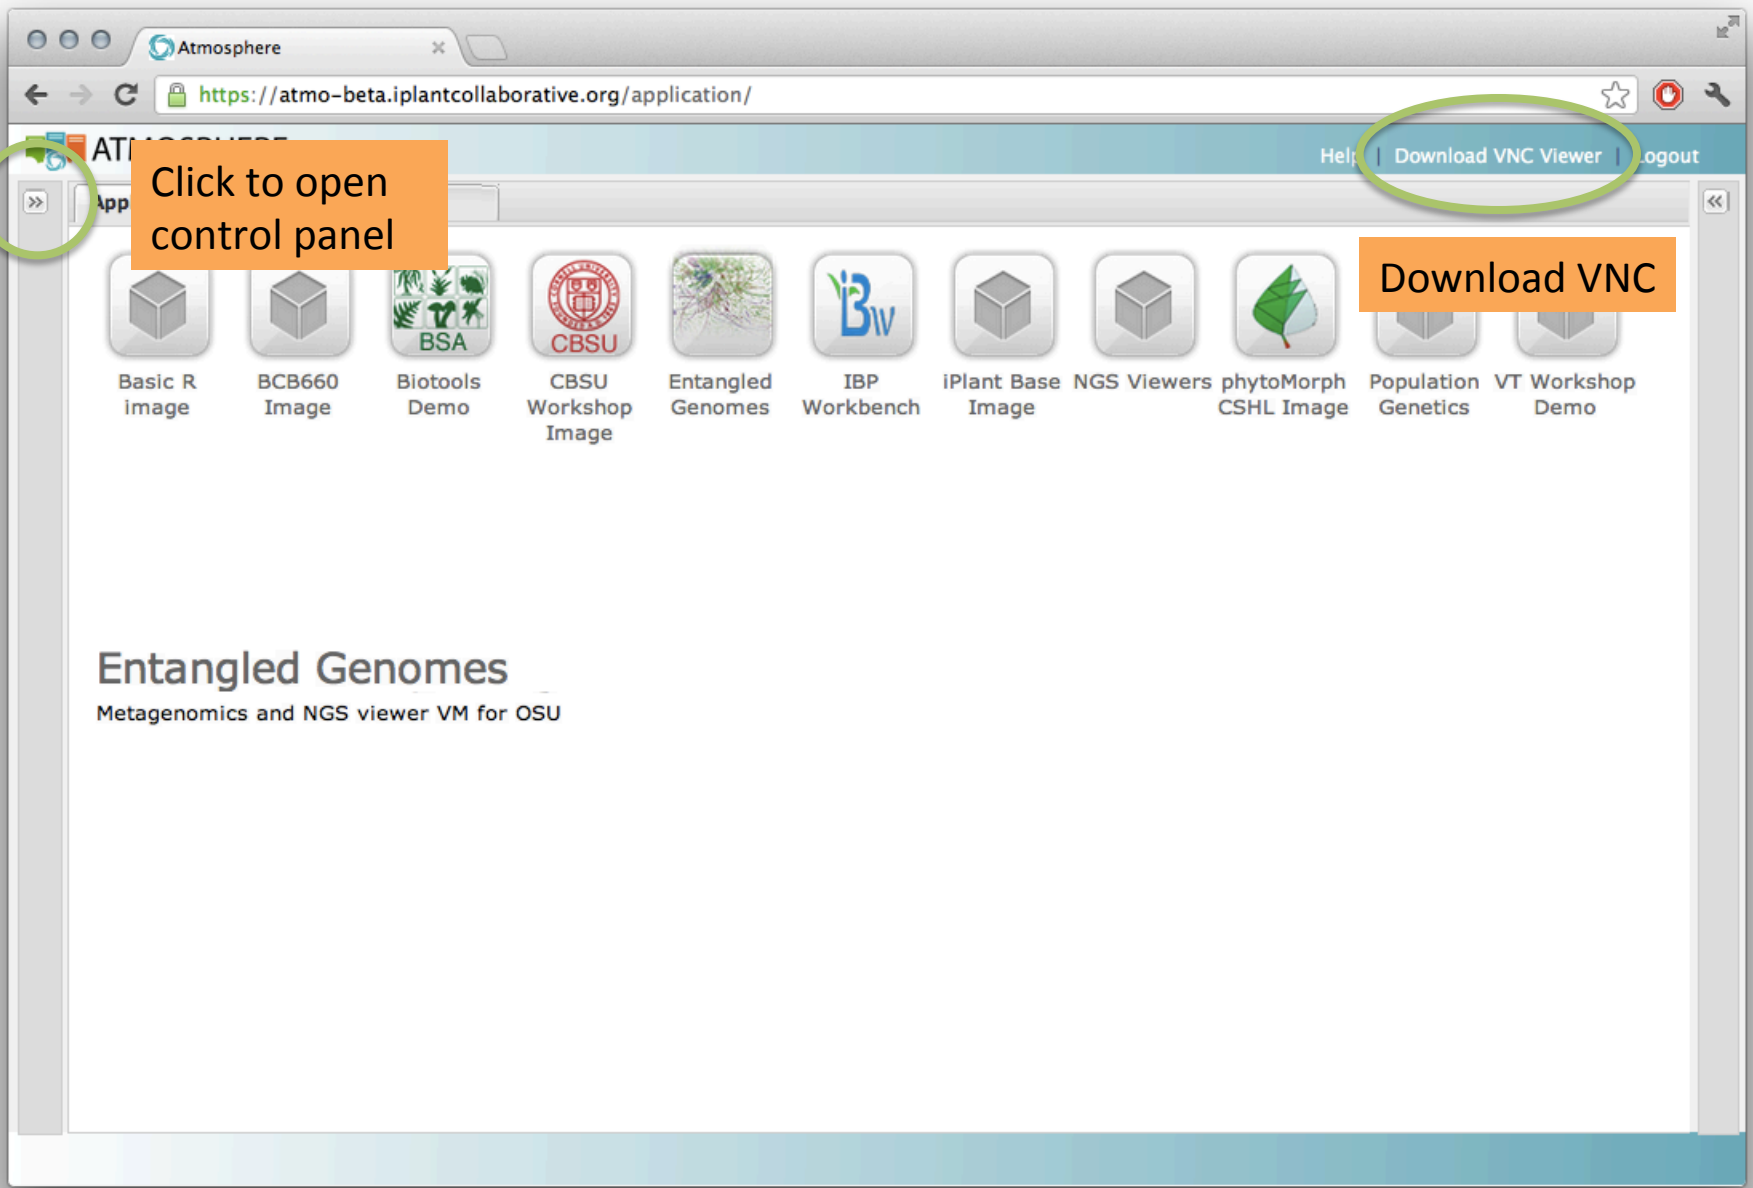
Atmosphere

https://atmo-beta.iplantcollaborative.org/application/

ATI

Help | Download VNC Viewer | Logout

Click to open control panel

App

Download VNC

BSA

CBSU

Bw

Basic R image

BCB660 Image

Biotools Demo

CBSU Workshop Image

Entangled Genomes

IBP Workbench

iPlant Base Image

NGS Viewers

phytoMorph CSHL Image

Population Genetics

VT Workshop Demo

Entangled Genomes

Metagenomics and NGS viewer VM for OSU